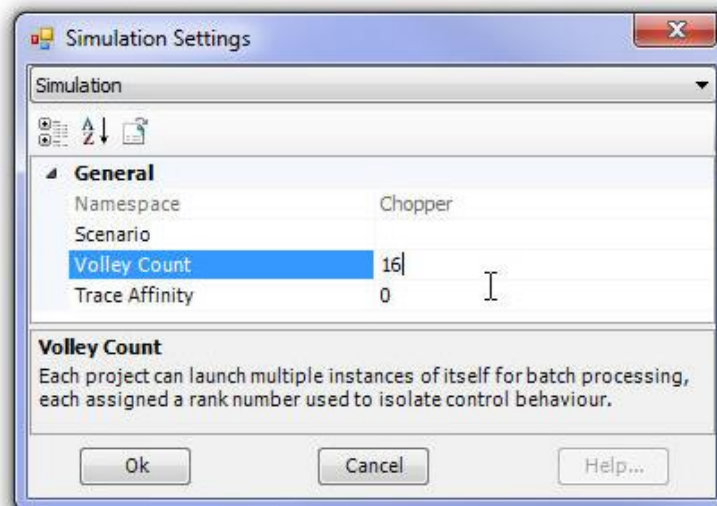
Simulation Settings

Simulation

General

| Namespace | Chopper |
|---|---|
| Scenario | |
| Volley Count | 16 |
| Trace Affinity | 0 |

Volley Count

Each project can launch multiple instances of itself for batch processing, each assigned a rank number used to isolate control behaviour.

Ok

Cancel

Help...